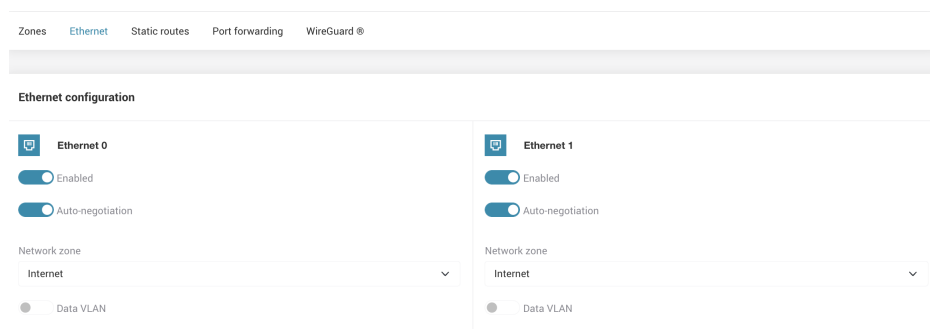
Zones Ethernet Static routes Port forwarding WireGuard ®

Ethernet configuration

Ethernet 0

Enabled

Auto-negotiation

Network zone

Internet

Data VLAN

Ethernet 1

Enabled

Auto-negotiation

Network zone

Internet

Data VLAN